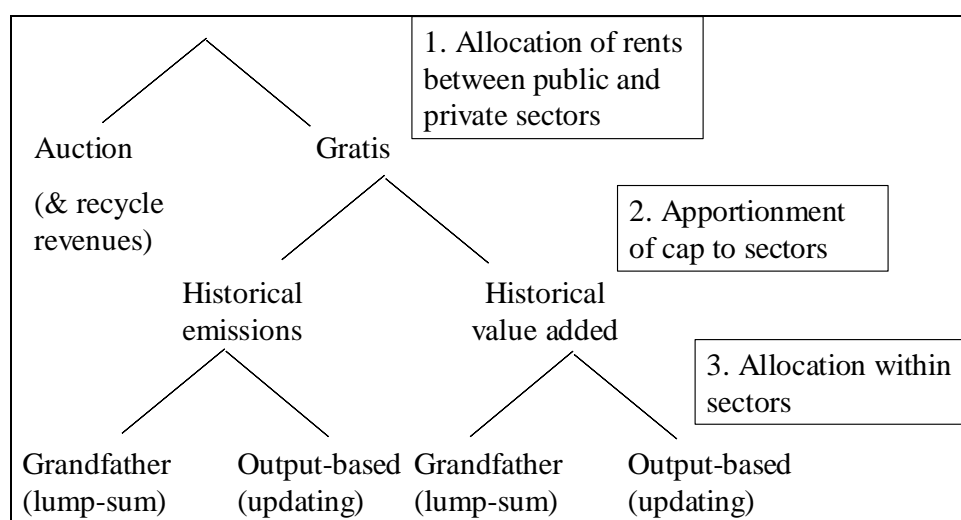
1. Allocation of rents between public and private sectors

Auction

(& recycle revenues)

Gratis

2. Apportionment of cap to sectors

Historical emissions

Historical value added

3. Allocation within sectors

Grandfather (lump-sum)

Output-based (updating)

Grandfather (lump-sum)

Output-based (updating)